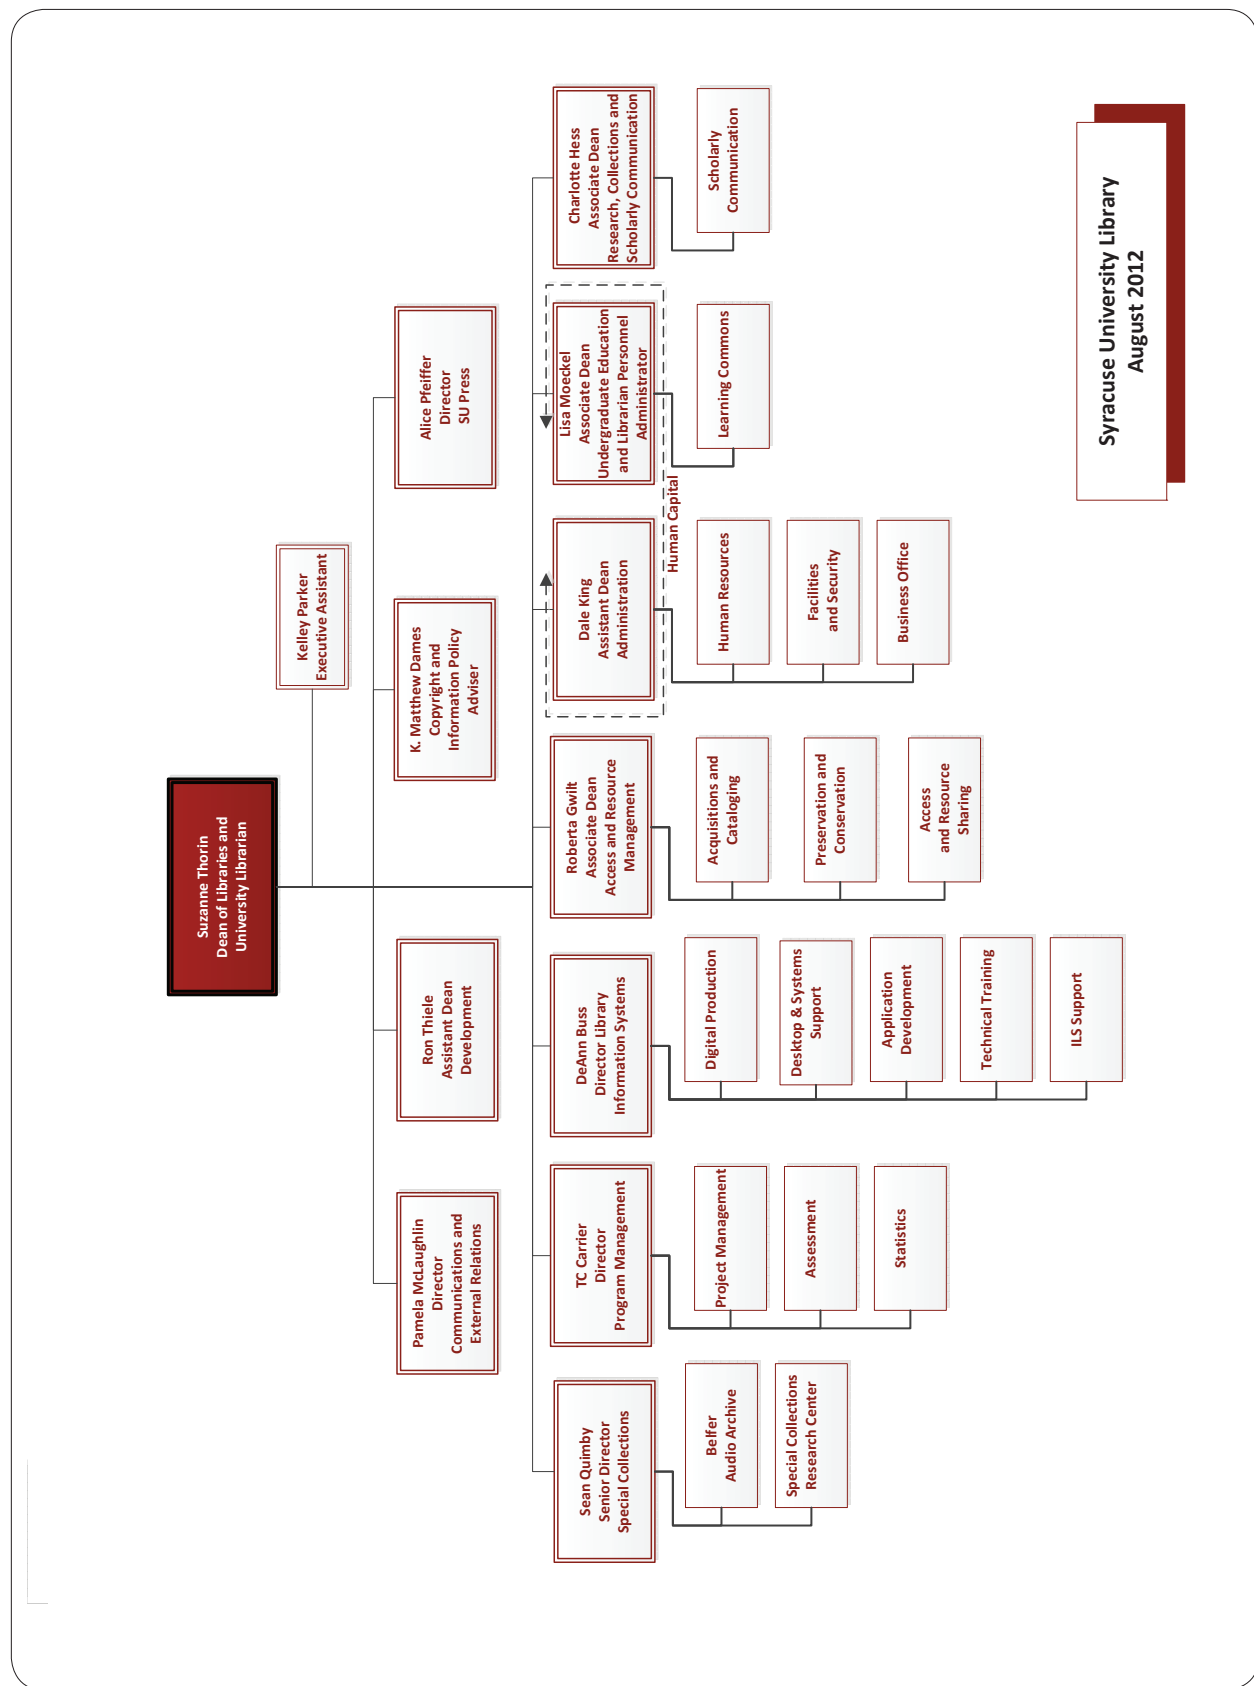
Syracuse University Library
August 2012

Suzanne Thorin
Dean of Libraries and
University Librarian

Kelley Parker
Executive Assistant

Alice Pfeiffer
Director
SU Press

K. Matthew Dames
Copyright and
Information Policy
Adviser

Ron Thiele
Assistant Dean
Development

Pamela McLaughlin
Director
Communications and
External Relations

Charlotte Hess
Associate Dean
Research, Collections and
Scholarly Communication

Scholarly
Communication

Lisa Moeckel
Associate Dean
Undergraduate Education
and Librarian Personnel
Administrator

Learning Commons

Human Capital

Dale King
Assistant Dean
Administration

Human Resources

Facilities
and Security

Business Office

Roberta Gwilt
Associate Dean
Access and Resource
Management

Acquisitions and
Cataloging

Preservation and
Conservation

Access
and Resource
Sharing

DeAnn Buss
Director Library
Information Systems

Digital Production

Desktop & Systems
Support

Application
Development

Technical Training

ILS Support

TC Carrier
Director
Program Management

Project Management

Assessment

Statistics

Sean Quimby
Senior Director
Special Collections

Belfer
Audio Archive

Special Collections
Research Center